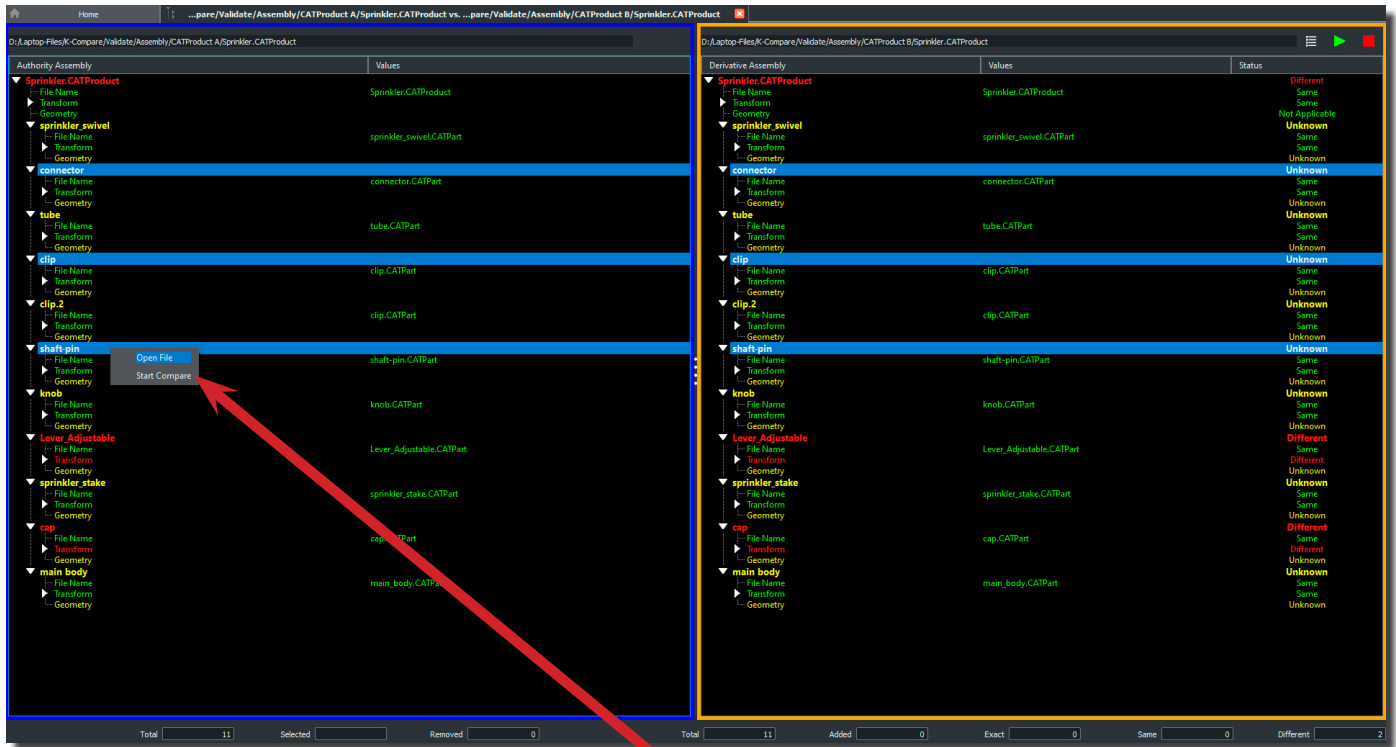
Home ...pare/Validate/Assembly/CATProduct A/Sprinkler.CATProduct vs. ...pare/Validate/Assembly/CATProduct B/Sprinkler.CATProduct

D:/Laptop-Files/K-Compare/Validate/Assembly/CATProduct A/Sprinkler.CATProduct

| Authority Assembly | Values |
|---|---|
| Sprinkler.CATProduct | |
| File Name | Sprinkler.CATProduct |
| Transform | |
| Geometry | |
| sprinkler_swivel | |
| File Name | sprinkler_swivel.CATPart |
| Transform | |
| Geometry | |
| connector | |
| File Name | connector.CATPart |
| Transform | |
| Geometry | |
| tube | |
| File Name | tube.CATPart |
| Transform | |
| Geometry | |
| clip | |
| File Name | clip.CATPart |
| Transform | |
| Geometry | |
| clip.2 | |
| File Name | clip.CATPart |
| Transform | |
| Geometry | |
| shaft-pin | |
| File Name | shaft-pin.CATPart |
| Transform | |
| Geometry | |
| knob | |
| File Name | knob.CATPart |
| Transform | |
| Geometry | |
| Lever_Adjustable | |
| File Name | Lever_Adjustable.CATPart |
| Transform | |
| Geometry | |
| sprinkler_stake | |
| File Name | sprinkler_stake.CATPart |
| Transform | |
| Geometry | |
| cap | |
| File Name | cap.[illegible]TPart |
| Transform | |
| Geometry | |
| main body | |
| File Name | main_body.CATPa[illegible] |
| Transform | |
| Geometry | |

Open File
Start Compare

D:/Laptop-Files/K-Compare/Validate/Assembly/CATProduct B/Sprinkler.CATProduct

| Derivative Assembly | Values | Status |
|---|---|---|
| Sprinkler.CATProduct | | Different |
| File Name | Sprinkler.CATProduct | Same |
| Transform | | Same |
| Geometry | | Not Applicable |
| sprinkler_swivel | | Unknown |
| File Name | sprinkler_swivel.CATPart | Same |
| Transform | | Same |
| Geometry | | Unknown |
| connector | | Unknown |
| File Name | connector.CATPart | Same |
| Transform | | Same |
| Geometry | | Unknown |
| tube | | Unknown |
| File Name | tube.CATPart | Same |
| Transform | | Same |
| Geometry | | Unknown |
| clip | | Unknown |
| File Name | clip.CATPart | Same |
| Transform | | Same |
| Geometry | | Unknown |
| clip.2 | | Unknown |
| File Name | clip.CATPart | Same |
| Transform | | Same |
| Geometry | | Unknown |
| shaft-pin | | Unknown |
| File Name | shaft-pin.CATPart | Same |
| Transform | | Same |
| Geometry | | Unknown |
| knob | | Unknown |
| File Name | knob.CATPart | Same |
| Transform | | Same |
| Geometry | | Unknown |
| Lever_Adjustable | | Different |
| File Name | Lever_Adjustable.CATPart | Same |
| Transform | | Different |
| Geometry | | Unknown |
| sprinkler_stake | | Unknown |
| File Name | sprinkler_stake.CATPart | Same |
| Transform | | Same |
| Geometry | | Unknown |
| cap | | Different |
| File Name | cap.CATPart | Same |
| Transform | | Different |
| Geometry | | Unknown |
| main body | | Unknown |
| File Name | main_body.CATPart | Same |
| Transform | | Same |
| Geometry | | Unknown |

Total 11 Selected Removed 0

Total 11 Added 0 Exact 0 Same 0 Different 2